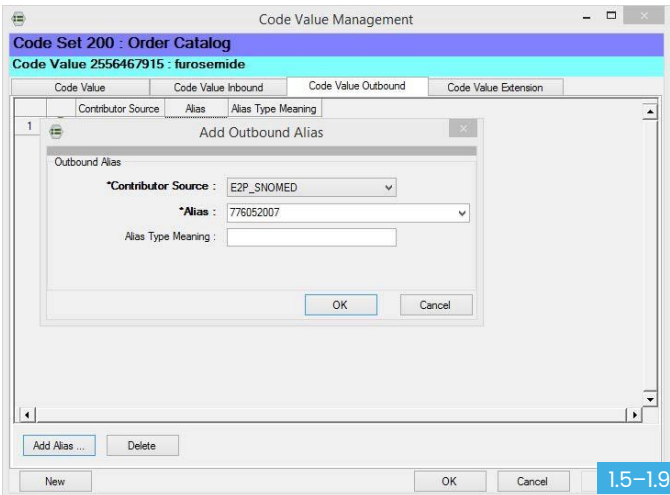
Code Value Management

Code Set 200 : Order Catalog

Code Value 2556467915 : furosemide

| Code Value | Code Value Inbound | Code Value Outbound | Code Value Extension |
|---|---|---|---|

| | Contributor Source | Alias | Alias Type Meaning |
|---|---|---|---|
| 1 | | | |

Add Outbound Alias

Outbound Alias

*Contributor Source : E2P_SNOMED

*Alias : 776052007

Alias Type Meaning :

OK Cancel

Add Alias ... Delete

New OK Cancel

1.5–1.9